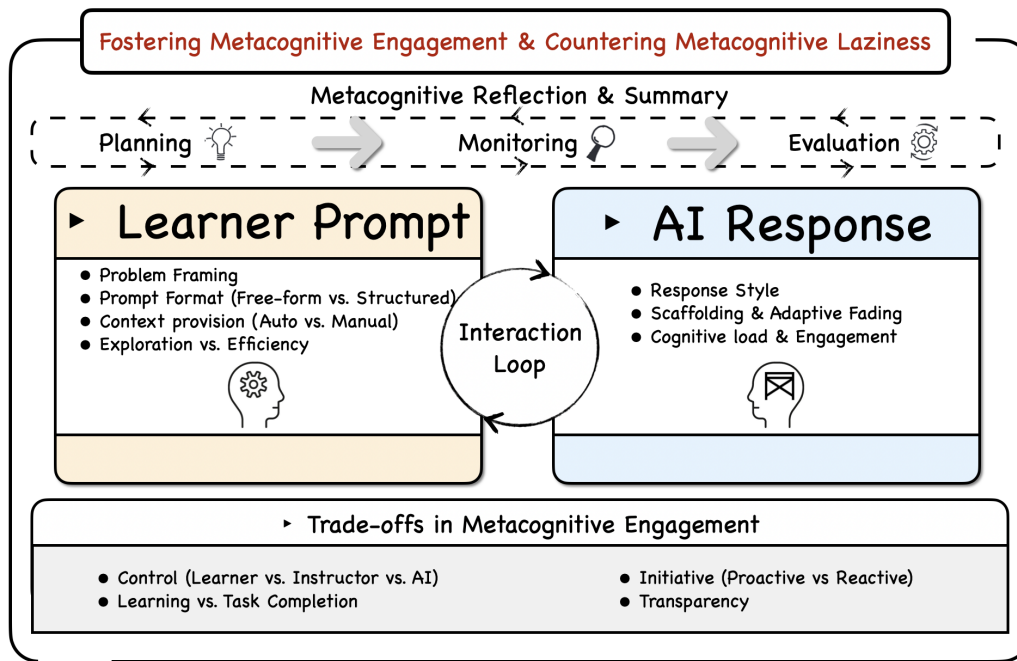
Fostering Metacognitive Engagement & Countering Metacognitive Laziness

Metacognitive Reflection & Summary

Planning

Monitoring

Evaluation

▸ Learner Prompt

- Problem Framing
- Prompt Format (Free-form vs. Structured)
- Context provision (Auto vs. Manual)
- Exploration vs. Efficiency

Interaction Loop

▸ AI Response

- Response Style
- Scaffolding & Adaptive Fading
- Cognitive load & Engagement

▸ Trade-offs in Metacognitive Engagement

- Control (Learner vs. Instructor vs. AI)
- Learning vs. Task Completion

- Initiative (Proactive vs Reactive)
- Transparency